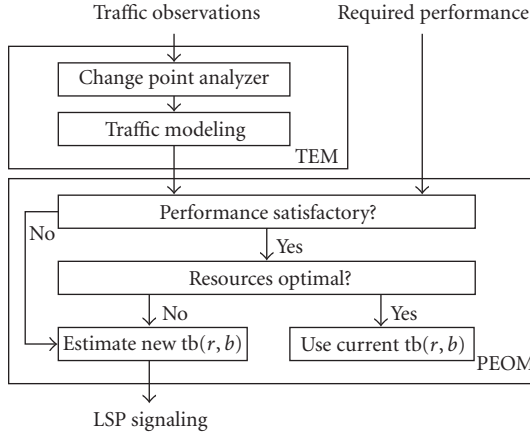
Traffic observations

Required performance

Change point analyzer

Traffic modeling

TEM

Performance satisfactory?

No

Yes

Resources optimal?

No

Yes

Estimate new tb$(r, b)$

Use current tb$(r, b)$

PEOM

LSP signaling